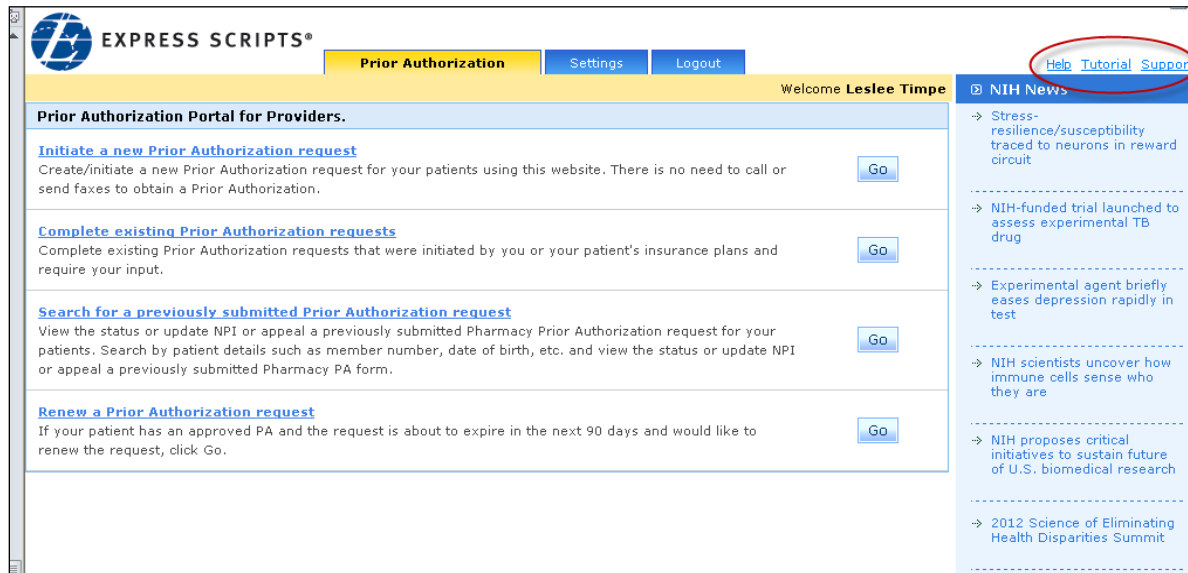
EXPRESS SCRIPTS®

Prior Authorization | Settings | Logout

Help Tutorial Suppor

Welcome Leslee Timpe

NIH News

Prior Authorization Portal for Providers.

Initiate a new Prior Authorization request

Create/initiate a new Prior Authorization request for your patients using this website. There is no need to call or send faxes to obtain a Prior Authorization.

Go

Complete existing Prior Authorization requests

Complete existing Prior Authorization requests that were initiated by you or your patient's insurance plans and require your input.

Go

Search for a previously submitted Prior Authorization request

View the status or update NPI or appeal a previously submitted Pharmacy Prior Authorization request for your patients. Search by patient details such as member number, date of birth, etc. and view the status or update NPI or appeal a previously submitted Pharmacy PA form.

Go

Renew a Prior Authorization request

If your patient has an approved PA and the request is about to expire in the next 90 days and would like to renew the request, click Go.

Go

Stress-resilience/susceptibility traced to neurons in reward circuit

NIH-funded trial launched to assess experimental TB drug

Experimental agent briefly eases depression rapidly in test

NIH scientists uncover how immune cells sense who they are

NIH proposes critical initiatives to sustain future of U.S. biomedical research

2012 Science of Eliminating Health Disparities Summit